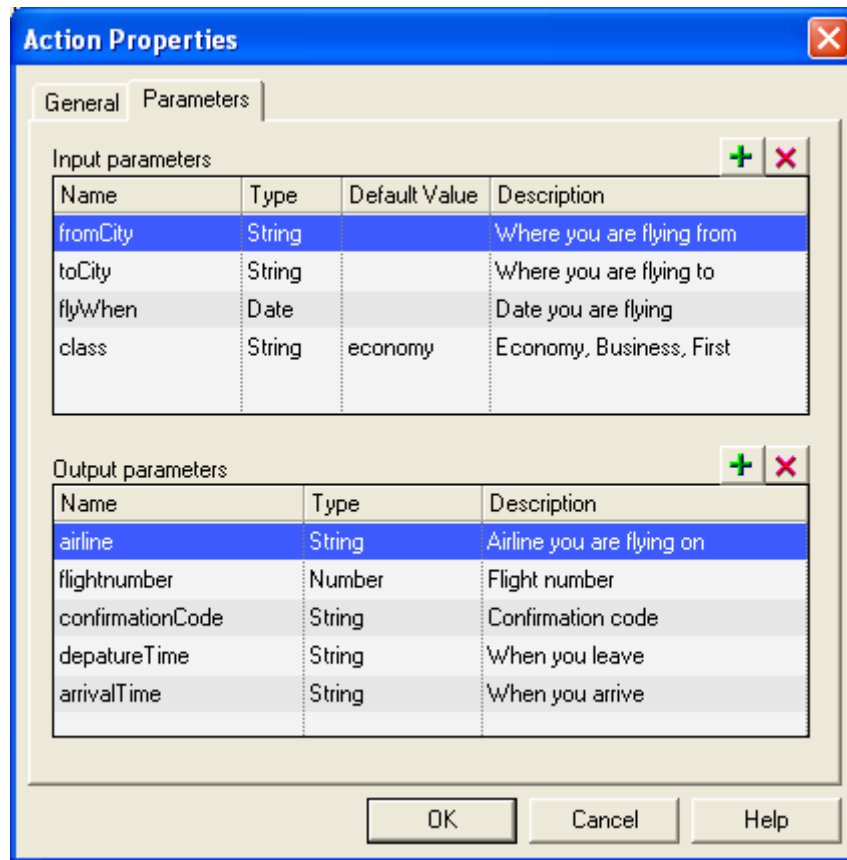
Action Properties

General | Parameters

Input parameters

| Name | Type | Default Value | Description |
|---|---|---|---|
| fromCity | String | | Where you are flying from |
| toCity | String | | Where you are flying to |
| flyWhen | Date | | Date you are flying |
| class | String | economy | Economy, Business, First |

Output parameters

| Name | Type | Description |
|---|---|---|
| airline | String | Airline you are flying on |
| flightnumber | Number | Flight number |
| confirmationCode | String | Confirmation code |
| depatureTime | String | When you leave |
| arrivalTime | String | When you arrive |

OK | Cancel | Help